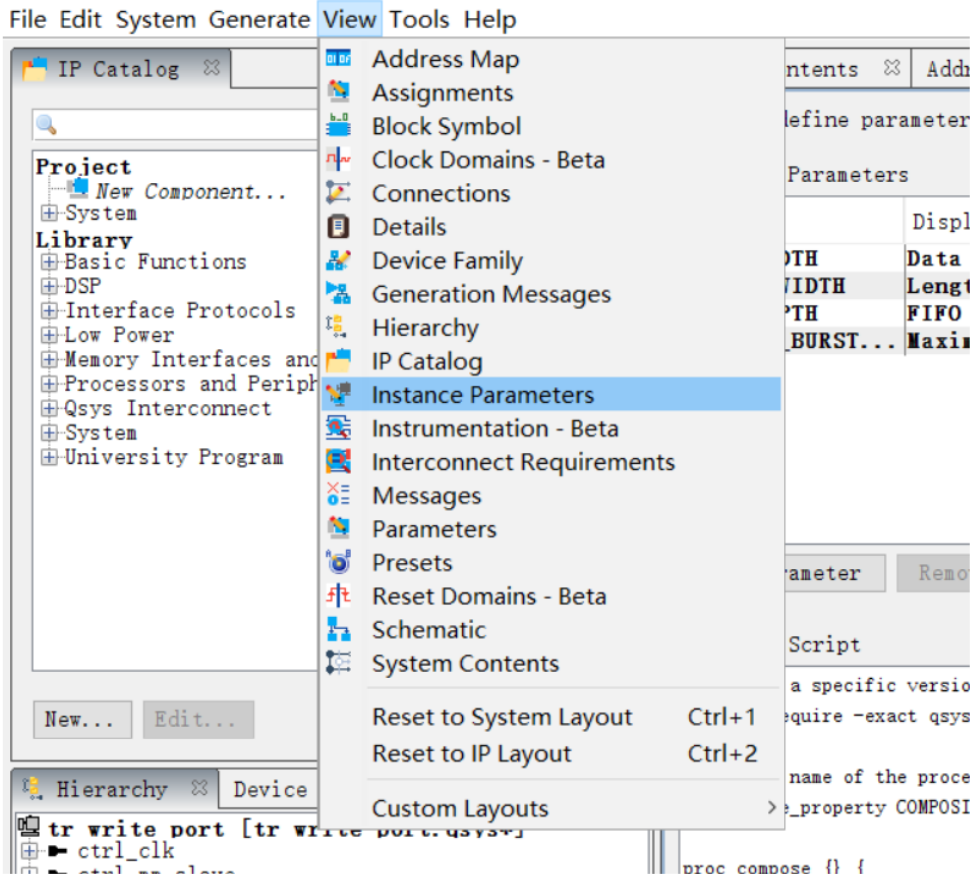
File Edit System Generate View Tools Help

IP Catalog

Project
New Component...
System
Library
Basic Functions
DSP
Interface Protocols
Low Power
Memory Interfaces and
Processors and Periph
Qsys Interconnect
System
University Program

New... Edit...

Hierarchy Device

tr write port [tr write port.qsys]
ctrl_clk

Address Map
Assignments
Block Symbol
Clock Domains - Beta
Connections
Details
Device Family
Generation Messages
Hierarchy
IP Catalog
Instance Parameters
Instrumentation - Beta
Interconnect Requirements
Messages
Parameters
Presets
Reset Domains - Beta
Schematic
System Contents

Reset to System Layout Ctrl+1
Reset to IP Layout Ctrl+2

Custom Layouts

ntents Addr
define parameter
Parameters
Displ
DTH Data
WIDTH Lengt
PTH FIFO
_BURST... Maxim

rameter Remo
Script
a specific versio
equire -exact qsys
name of the proce
e_property COMPOSI
proc compose {} {